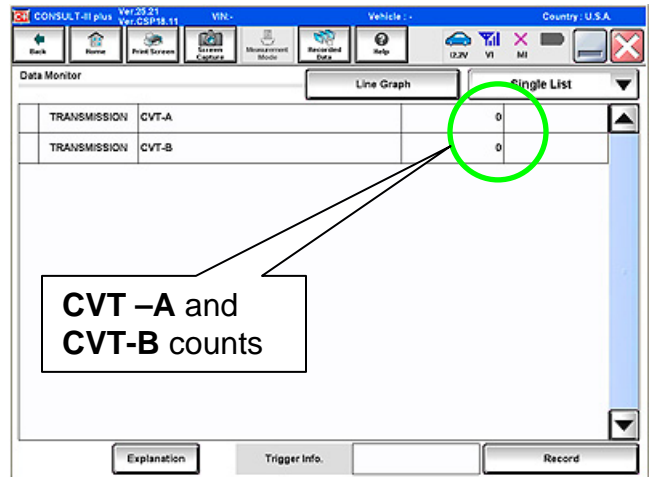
CONSULT-III plus Ver.25.21 Ver.CSP18.11 VIN:- Vehicle : - Country : U.S.A.

Back Home Print Screen Screen Capture Measurement Mode Recorded Data Help 12.2V VI MI

Data Monitor

Line Graph

Single List

| TRANSMISSION | CVT-A | 0 |
|---|---|---|
| TRANSMISSION | CVT-B | 0 |

**CVT –A** and **CVT-B** counts

Explanation

Trigger Info.

Record